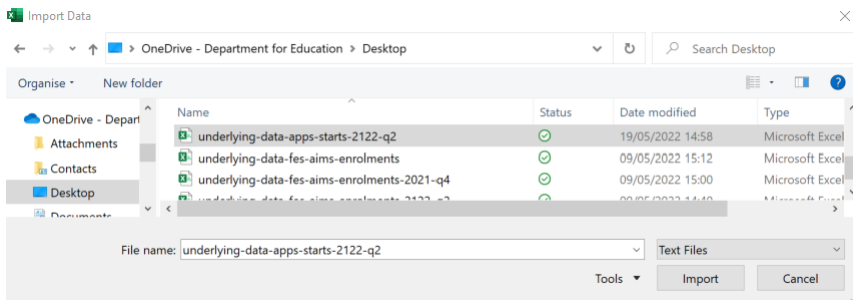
Import Data

OneDrive - Department for Education > Desktop

Search Desktop

Organise ▾ New folder

OneDrive - Depart
Attachments
Contacts
Desktop
Documents

| Name | Status | Date modified | Type |
|---|---|---|---|
| underlying-data-apps-starts-2122-q2 | | 19/05/2022 14:58 | Microsoft Excel |
| underlying-data-fes-aims-enrolments | | 09/05/2022 15:12 | Microsoft Excel |
| underlying-data-fes-aims-enrolments-2021-q4 | | 09/05/2022 15:00 | Microsoft Excel |
| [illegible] | | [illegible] | Microsoft Excel |

File name: underlying-data-apps-starts-2122-q2

Text Files

Tools ▾ Import Cancel